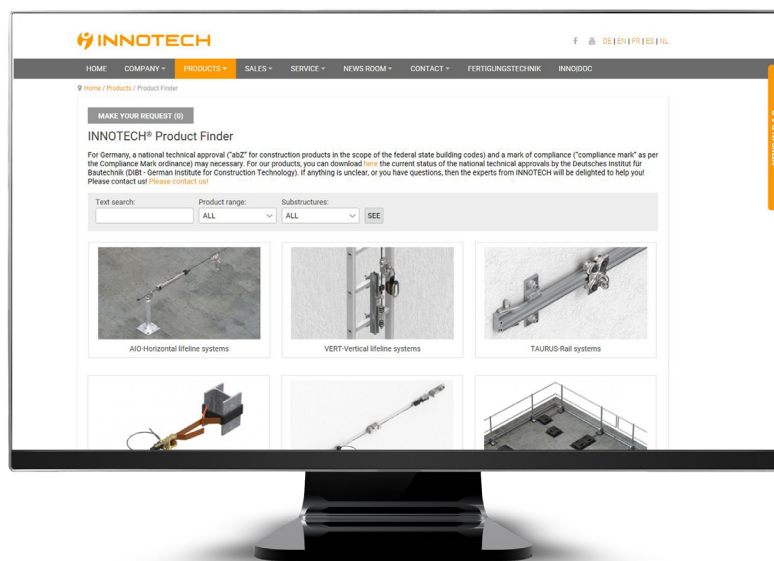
INNOTECH

DE | EN | FR | ES | NL

HOME COMPANY PRODUCTS SALES SERVICE NEWS ROOM CONTACT FERTIGUNGSTECHNIK INNO|DOC

Home / Products / Product Finder

MAKE YOUR REQUEST (0)

INNOTECH® Product Finder

For Germany, a national technical approval ("abZ" for construction products in the scope of the federal state building codes) and a mark of compliance ("compliance mark" as per the Compliance Mark ordinance) may necessary. For our products, you can download here the current status of the national technical approvals by the Deutsches Institut für Bautechnik (DIBt - German Institute for Construction Technology). If anything is unclear, or you have questions, then the experts from INNOTECH will be delighted to help you! Please contact us! Please contact us!

Text search: Product range: ALL Substructures: ALL SEE

AIO-Horizontal lifeline systems

VERT-Vertical lifeline systems

TAURUS-Rail systems